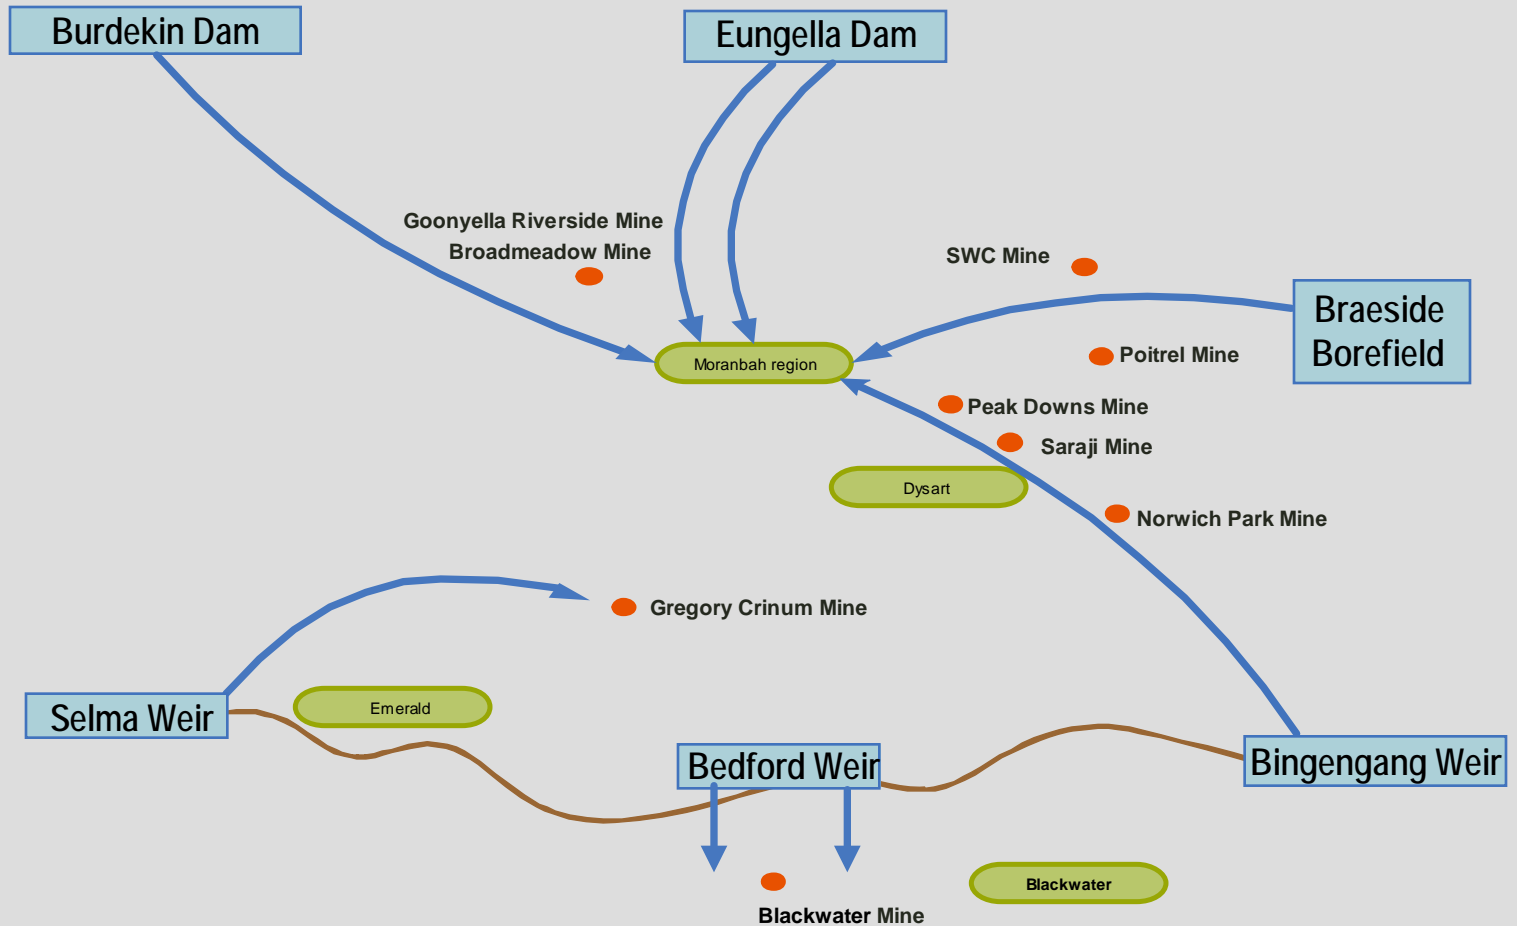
Burdekin Dam

Eungella Dam

Goonyella Riverside Mine
Broadmeadow Mine

SWC Mine

Braeside Borefield

Moranbah region

Poitrel Mine

Peak Downs Mine

Saraji Mine

Dysart

Norwich Park Mine

Gregory Crinum Mine

Selma Weir

Emerald

Bedford Weir

Bingengang Weir

Blackwater

Blackwater Mine